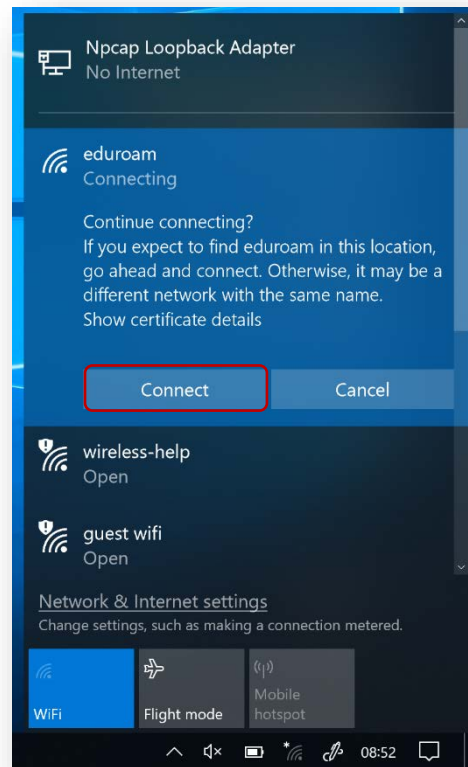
Npcap Loopback Adapter
No Internet

eduroam
Connecting

Continue connecting?
If you expect to find eduroam in this location, go ahead and connect. Otherwise, it may be a different network with the same name.
Show certificate details

Connect

Cancel

wireless-help
Open

guest wifi
Open

Network & Internet settings
Change settings, such as making a connection metered.

WiFi

Flight mode

Mobile hotspot

08:52